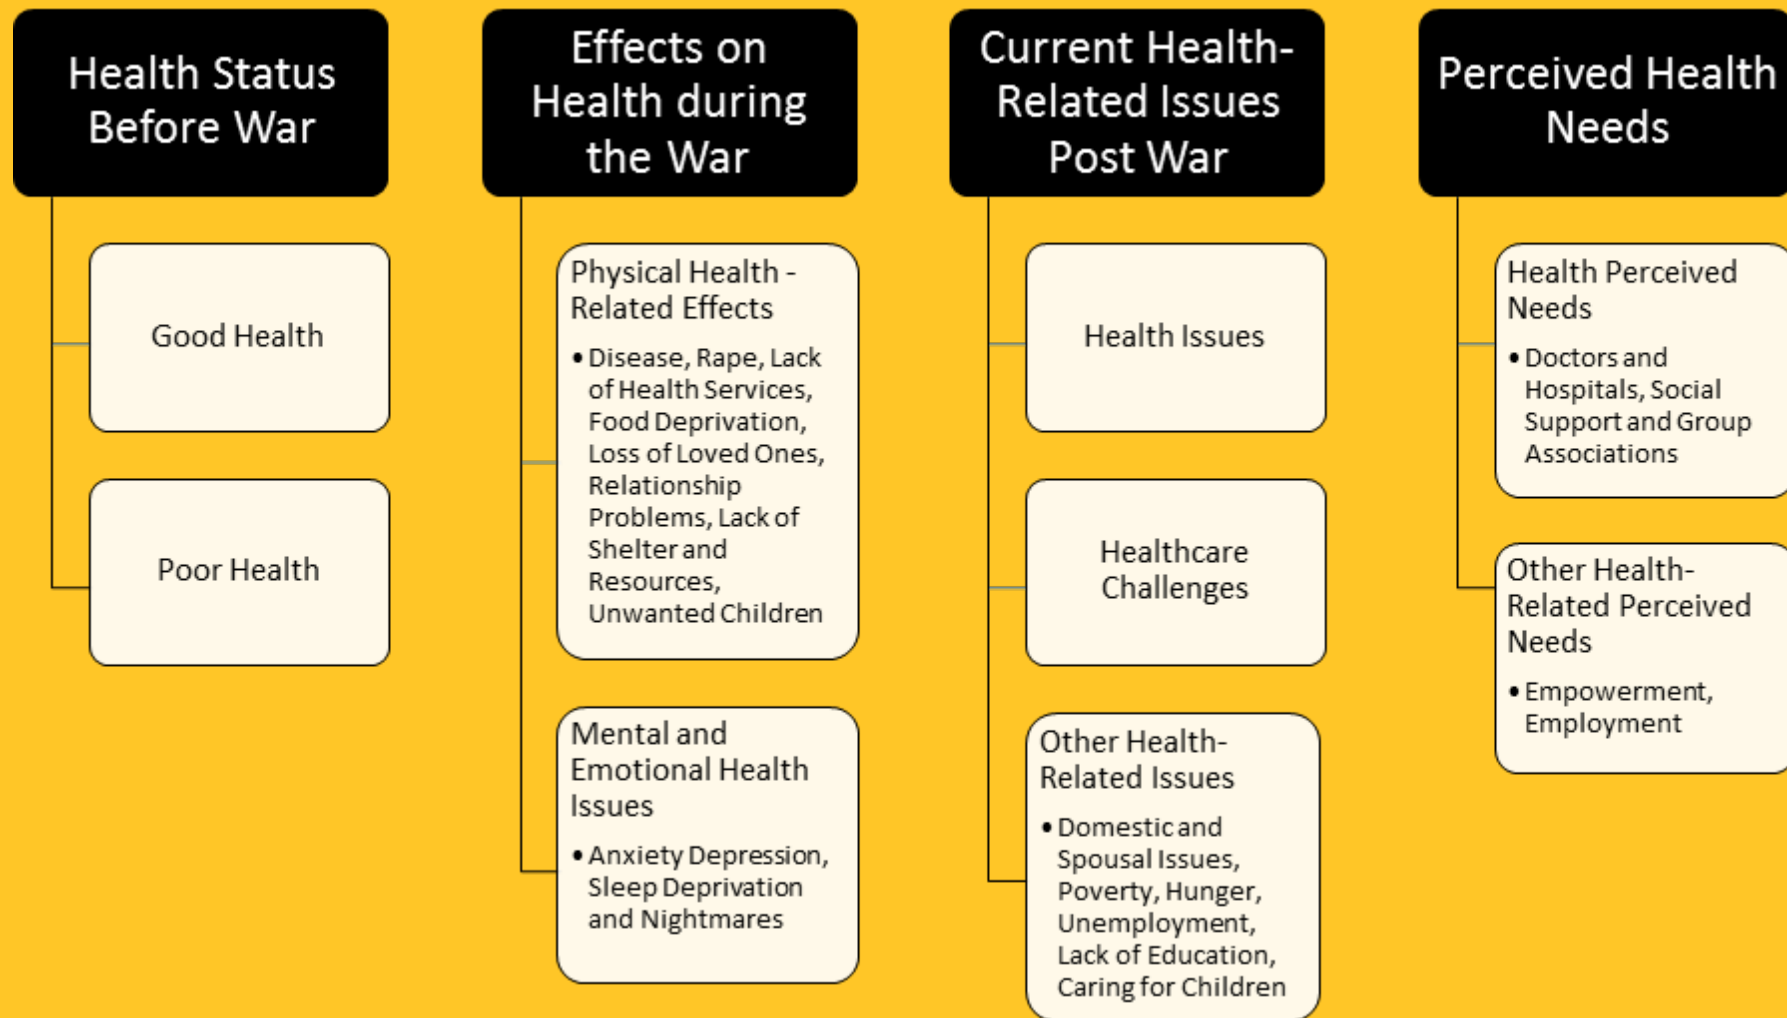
Health Status Before War

Good Health

Poor Health

Effects on Health during the War

Physical Health - Related Effects

• Disease, Rape, Lack of Health Services, Food Deprivation, Loss of Loved Ones, Relationship Problems, Lack of Shelter and Resources, Unwanted Children

Mental and Emotional Health Issues

• Anxiety Depression, Sleep Deprivation and Nightmares

Current Health-Related Issues Post War

Health Issues

Healthcare Challenges

Other Health-Related Issues

• Domestic and Spousal Issues, Poverty, Hunger, Unemployment, Lack of Education, Caring for Children

Perceived Health Needs

Health Perceived Needs

• Doctors and Hospitals, Social Support and Group Associations

Other Health-Related Perceived Needs

• Empowerment, Employment